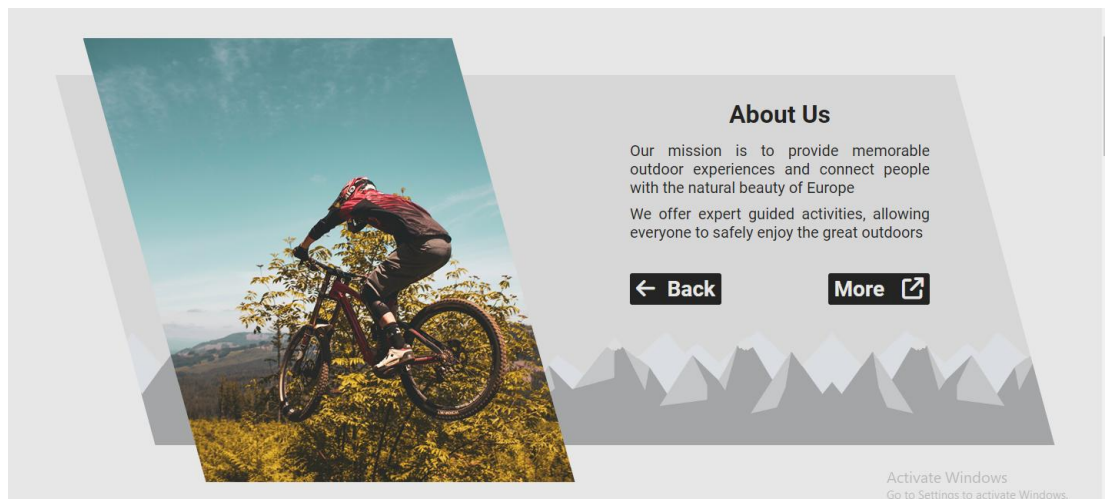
About Us

Our mission is to provide memorable outdoor experiences and connect people with the natural beauty of Europe

We offer expert guided activities, allowing everyone to safely enjoy the great outdoors

← Back

More

Activate Windows
Go to Settings to activate Windows.